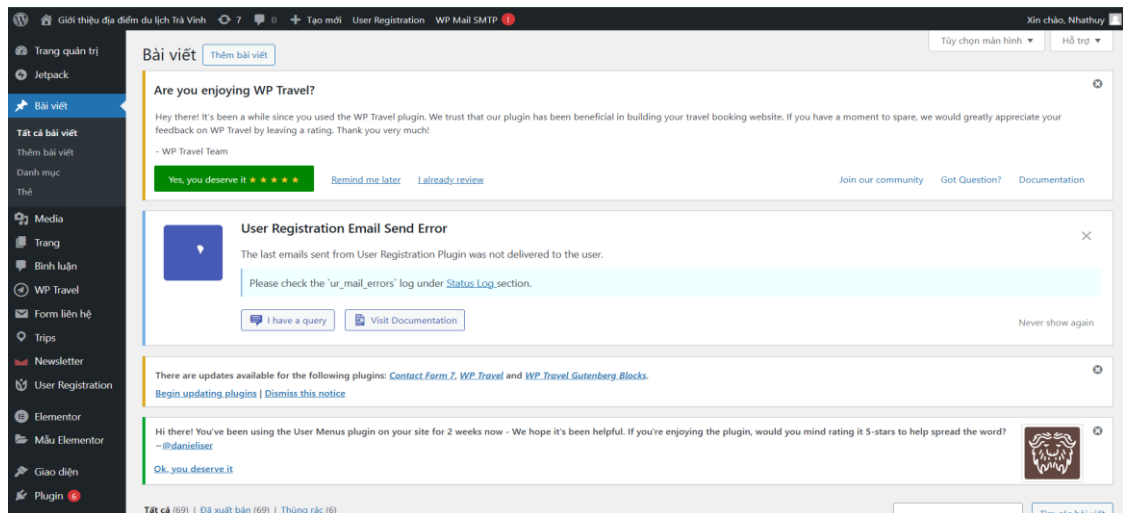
Giới thiệu địa điểm du lịch Trà Vinh 7 0 + Tạo mới User Registration WP Mail SMTP 1 Xin chào, Nhathuy

Trang quản trị
Jetpack
Bài viết
Tất cả bài viết
Thêm bài viết
Danh mục
Thẻ
Media
Trang
Bình luận
WP Travel
Form liên hệ
Trips
Newsletter
User Registration
Elementor
Mẫu Elementor
Giao diện
Plugin 6

Bài viết Thêm bài viết

Tùy chọn màn hình ▼ Hỗ trợ ▼

Are you enjoying WP Travel?

Hey there! It's been a while since you used the WP Travel plugin. We trust that our plugin has been beneficial in building your travel booking website. If you have a moment to spare, we would greatly appreciate your feedback on WP Travel by leaving a rating. Thank you very much!

- WP Travel Team

Yes, you deserve it ★★★★★ Remind me later I already review Join our community Got Question? Documentation

User Registration Email Send Error

The last emails sent from User Registration Plugin was not delivered to the user.

Please check the `ur_mail_errors` log under Status Log section.

I have a query Visit Documentation Never show again

There are updates available for the following plugins: Contact Form 7, WP Travel and WP Travel Gutenberg Blocks.

Begin updating plugins | Dismiss this notice

Hi there! You've been using the User Menus plugin on your site for 2 weeks now - We hope it's been helpful. If you're enjoying the plugin, would you mind rating it 5-stars to help spread the word? ~@danieliser

Ok, you deserve it

Tất cả (69) | Đã xuất bản (69) | Thùng rác (6)